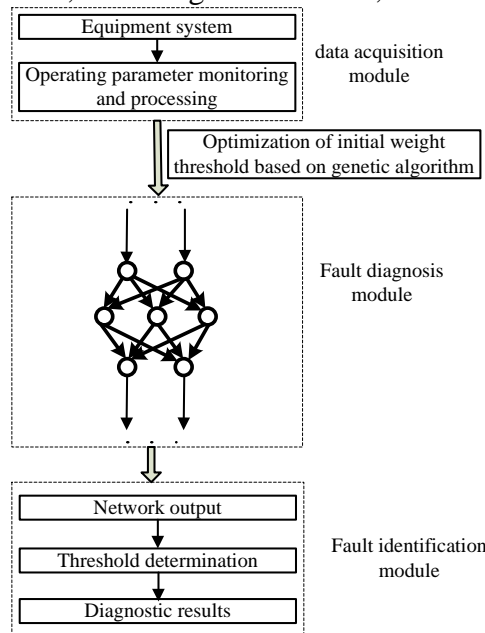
Equipment system

Operating parameter monitoring and processing

data acquisition module

Optimization of initial weight threshold based on genetic algorithm

Fault diagnosis module

Network output

Threshold determination

Diagnostic results

Fault identification module